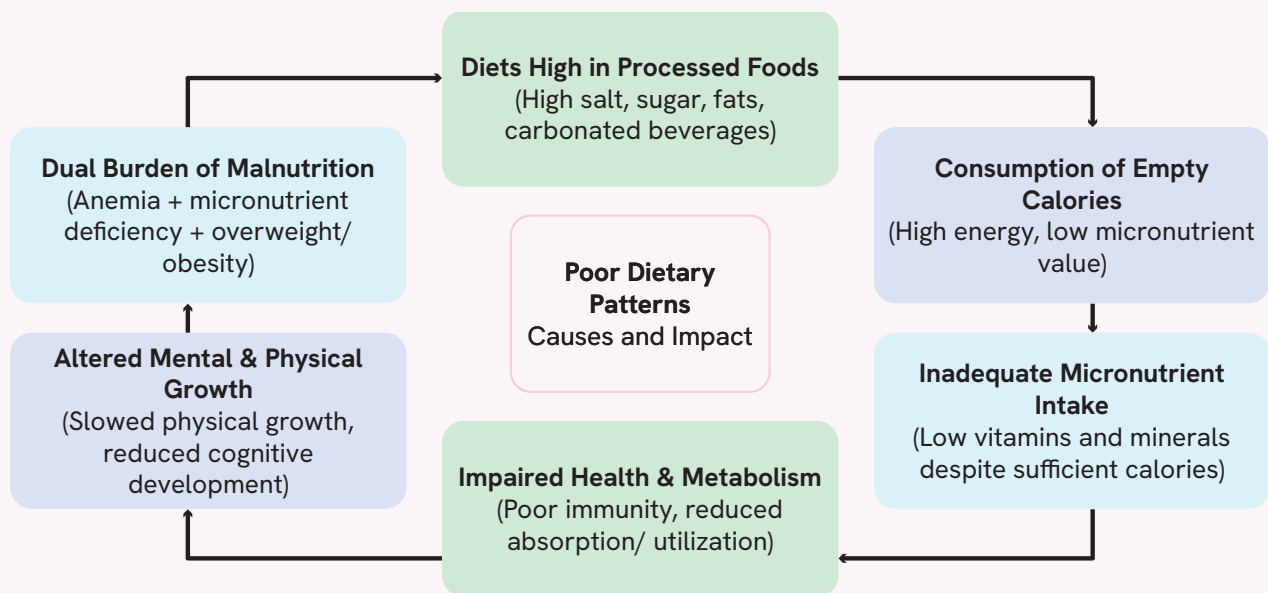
Diets High in Processed Foods
(High salt, sugar, fats, carbonated beverages)

Consumption of Empty Calories
(High energy, low micronutrient value)

Inadequate Micronutrient Intake
(Low vitamins and minerals despite sufficient calories)

Impaired Health & Metabolism
(Poor immunity, reduced absorption/ utilization)

Altered Mental & Physical Growth
(Slowed physical growth, reduced cognitive development)

Dual Burden of Malnutrition
(Anemia + micronutrient deficiency + overweight/ obesity)

Poor Dietary Patterns
Causes and Impact